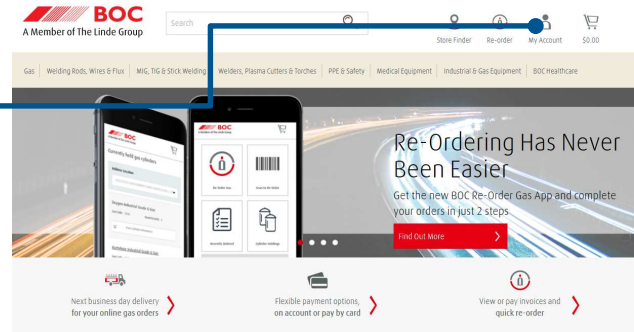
BOC
A Member of The Linde Group

Search

Store Finder
Re-order
My Account
$0.00

Gas | Welding Rods, Wires & Flux | MIG, TIG & Stick Welding | Welders, Plasma Cutters & Torches | PPE & Safety | Medical Equipment | Industrial & Gas Equipment | BOC Healthcare

BOC
Currently held gas cylinders
Re-Order Gas
Scan to Re-Order
Recently Ordered
Cylinder Holdings

Re-Ordering Has Never Been Easier

Get the new BOC Re-Order Gas App and complete your orders in just 2 steps

Find Out More

Next business day delivery for your online gas orders

Flexible payment options, on account or pay by card

View or pay invoices and quick re-order